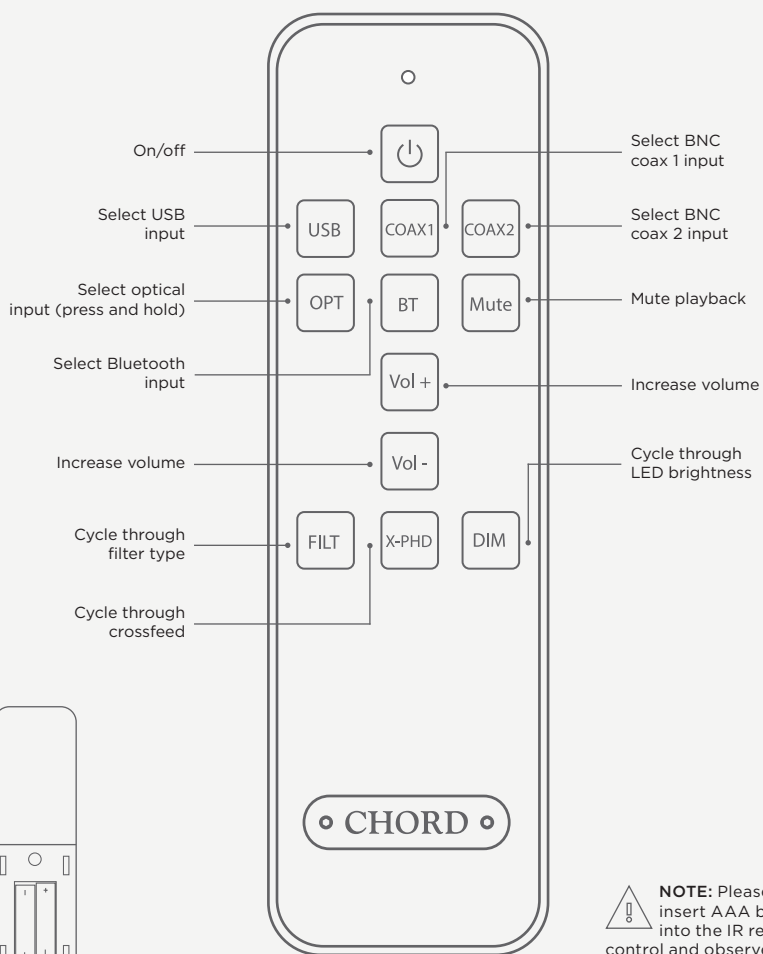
On/off

Select BNC coax 1 input

Select USB input

USB

COAX1

COAX2

Select BNC coax 2 input

Select optical input (press and hold)

OPT

BT

Mute

Mute playback

Select Bluetooth input

Vol +

Increase volume

Increase volume

Vol -

Cycle through LED brightness

Cycle through filter type

FILT

X-PHD

DIM

Cycle through crossfeed

CHORD

NOTE: Please insert AAA b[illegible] into the IR re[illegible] control and observe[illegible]